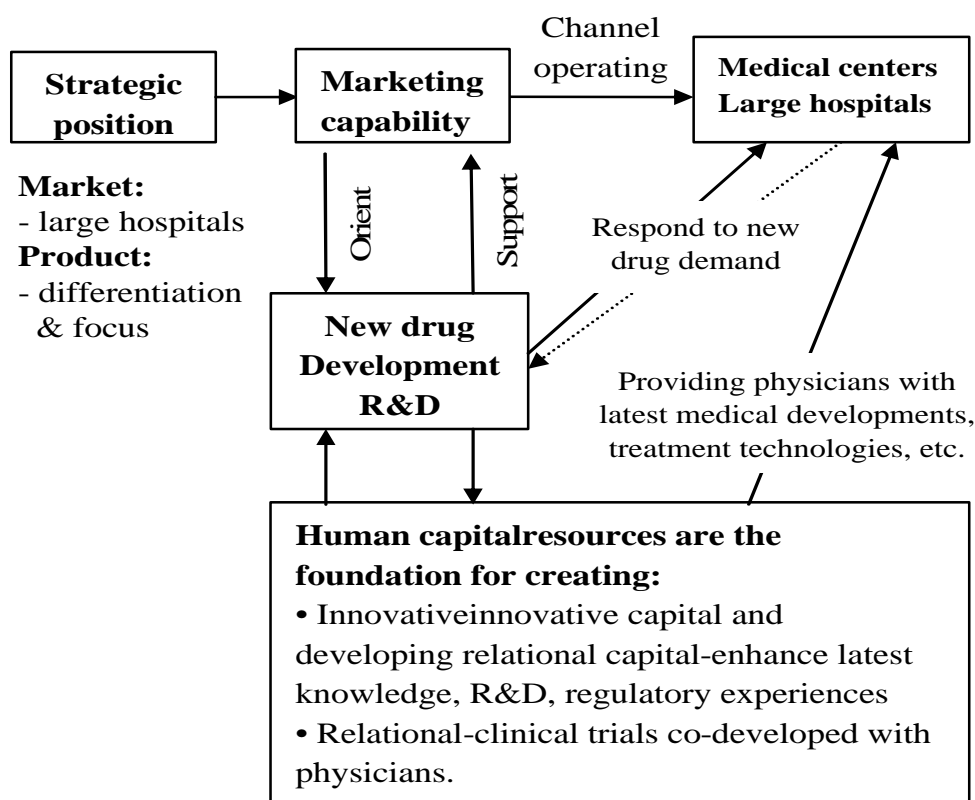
Strategic position

Marketing capability

Channel operating

Medical centers
Large hospitals

Market:
- large hospitals
Product:
- differentiation & focus

Orient

Support

Respond to new drug demand

New drug Development R&D

Providing physicians with latest medical developments, treatment technologies, etc.

Human capitalresources are the foundation for creating:
• Innovativeinnovative capital and developing relational capital-enhance latest knowledge, R&D, regulatory experiences
• Relational-clinical trials co-developed with physicians.